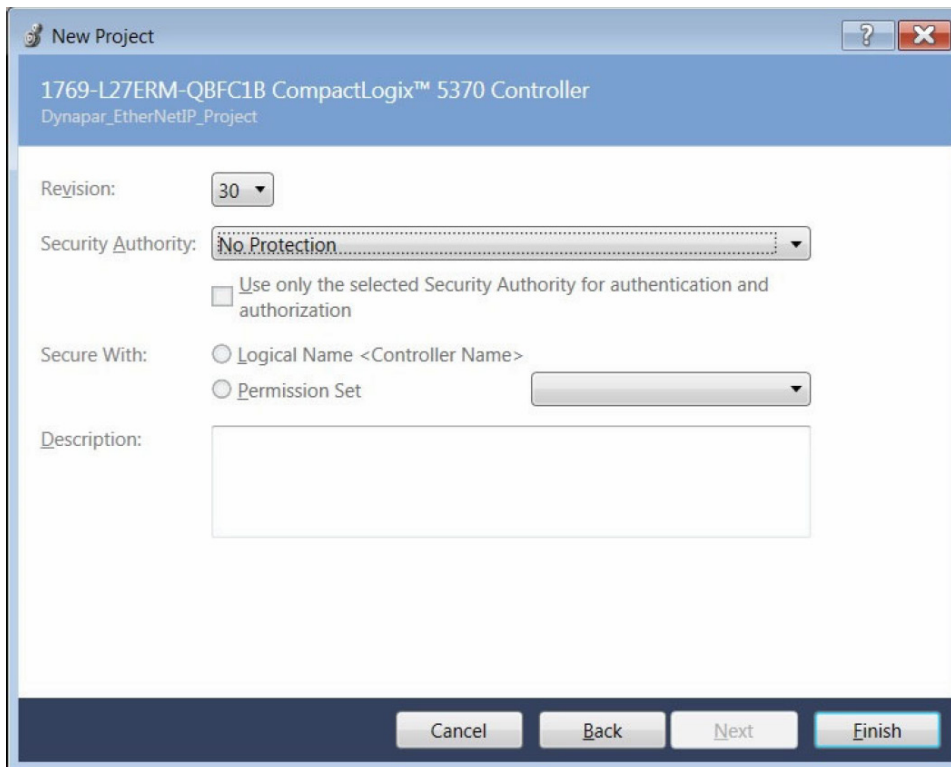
New Project

?

1769-L27ERM-QBFC1B CompactLogix™ 5370 Controller
Dynapar_EtherNetIP_Project

Revision: 30

Security Authority: No Protection

Use only the selected Security Authority for authentication and authorization

Secure With: Logical Name <Controller Name>
Permission Set

Description:

Cancel Back Next Finish